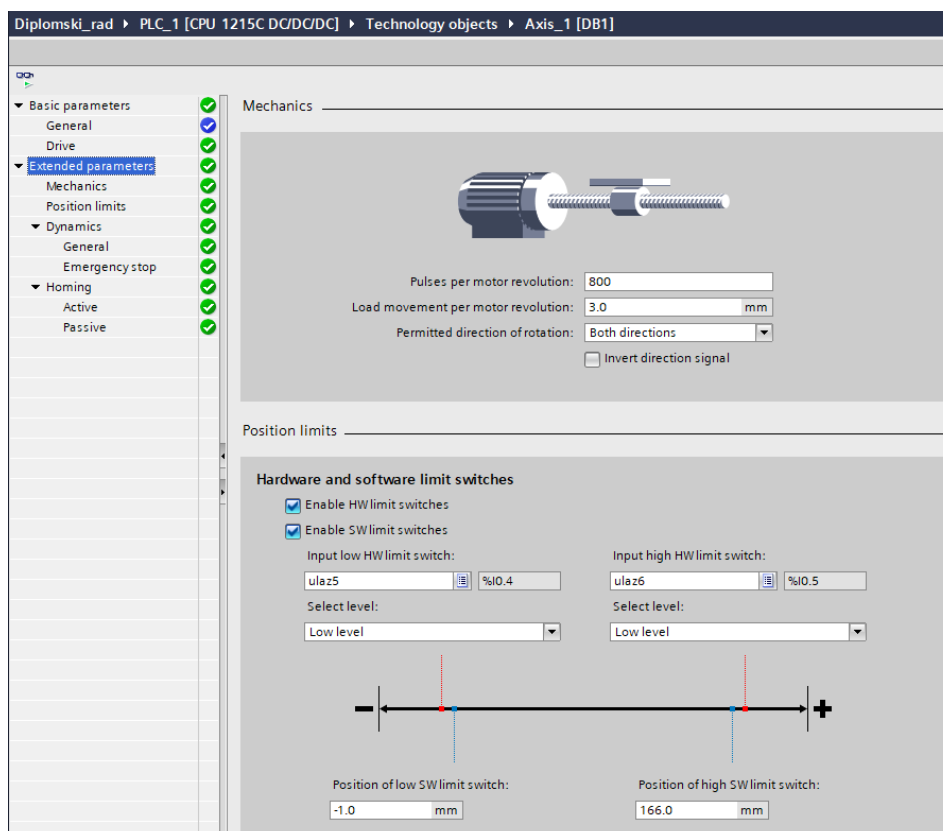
Diplomski_rad ▸ PLC_1 [CPU 1215C DC/DC/DC] ▸ Technology objects ▸ Axis_1 [DB1]

Basic parameters
General
Drive
Extended parameters
Mechanics
Position limits
Dynamics
General
Emergency stop
Homing
Active
Passive

Mechanics

Pulses per motor revolution: 800
Load movement per motor revolution: 3.0 mm
Permitted direction of rotation: Both directions
Invert direction signal

Position limits

Hardware and software limit switches
Enable HW limit switches
Enable SW limit switches
Input low HW limit switch:
ulaz5 %I0.4
Select level:
Low level
Input high HW limit switch:
ulaz6 %I0.5
Select level:
Low level

−
+

Position of low SW limit switch:
-1.0 mm
Position of high SW limit switch:
166.0 mm